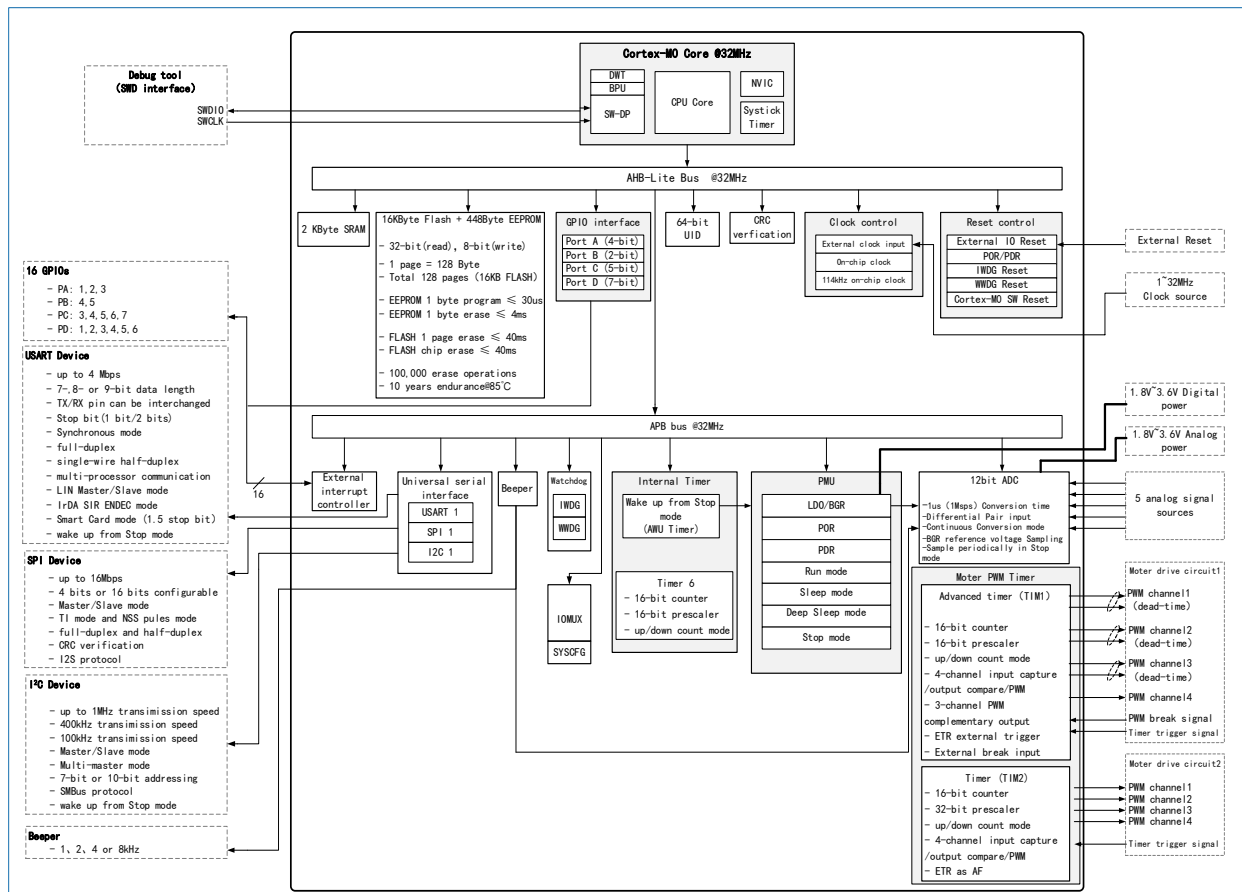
Cortex-M0 Core @32MHz
DWT
BPU
SW-DP
CPU Core
NVIC
Systick Timer

Debug tool (SWD interface)
SWDIO
SWCLK

AHB-Lite Bus @32MHz

2 KByte SRAM

16KByte Flash + 448Byte EEPROM
- 32-bit(read), 8-bit(write)
- 1 page = 128 Byte
- Total 128 pages (16KB FLASH)
- EEPROM 1 byte program ≤ 30us
- EEPROM 1 byte erase ≤ 4ms
- FLASH 1 page erase ≤ 40ms
- FLASH chip erase ≤ 40ms
- 100,000 erase operations
- 10 years endurance@85℃

GPIO interface
Port A (4-bit)
Port B (2-bit)
Port C (5-bit)
Port D (7-bit)

64-bit UID

CRC verfication

Clock control
External clock input
On-chip clock
114kHz on-chip clock

Reset control
External IO Reset
POR/PDR
IWDG Reset
WWDG Reset
Cortex-M0 SW Reset

External Reset

1~32MHz Clock source

16 GPIOs
- PA: 1,2,3
- PB: 4,5
- PC: 3,4,5,6,7
- PD: 1,2,3,4,5,6

USART Device
- up to 4 Mbps
- 7-,8- or 9-bit data length
- TX/RX pin can be interchanged
- Stop bit(1 bit/2 bits)
- Synchronous mode
- full-duplex
- single-wire half-duplex
- multi-processor communication
- LIN Master/Slave mode
- IrDA SIR ENDEC mode
- Smart Card mode (1.5 stop bit)
- wake up from Stop mode

SPI Device
- up to 16Mbps
- 4 bits or 16 bits configurable
- Master/Slave mode
- TI mode and NSS pules mode
- full-duplex and half-duplex
- CRC verification
- I2S protocol

I²C Device
- up to 1MHz transimission speed
- 400kHz transimission speed
- 100kHz transimission speed
- Master/Slave mode
- Multi-master mode
- 7-bit or 10-bit addressing
- SMBus protocol
- wake up from Stop mode

Beeper
- 1、2、4 or 8kHz

APB bus @32MHz

16

External interrupt controller

Universal serial interface
USART 1
SPI 1
I2C 1

Beeper

Watchdog
IWDG
WWDG

IOMUX
SYSCFG

Internal Timer
Wake up from Stop mode (AWU Timer)
Timer 6
- 16-bit counter
- 16-bit prescaler
- up/down count mode

PMU
LDO/BGR
POR
PDR
Run mode
Sleep mode
Deep Sleep mode
Stop mode

1.8V~3.6V Digital power
1.8V~3.6V Analog power

12bit ADC
-1us (1Msps) Conversion time
-Differential Pair input
-Continuous Conversion mode
-BGR reference voltage Sampling
-Sample periodically in Stop mode

5 analog signal sources

Moter PWM Timer
Advanced timer (TIM1)
- 16-bit counter
- 16-bit prescaler
- up/down count mode
- 4-channel input capture /output compare/PWM
- 3-channel PWM complementary output
- ETR external trigger
- External break input

Moter drive circuit1
PWM channel1 (dead-time)
PWM channel2 (dead-time)
PWM channel3 (dead-time)
PWM channel4
PWM break signal
Timer trigger signal

Timer (TIM2)
- 16-bit counter
- 32-bit prescaler
- up/down count mode
- 4-channel input capture /output compare/PWM
- ETR as AF

Moter drive circuit2
PWM channel1
PWM channel2
PWM channel3
PWM channel4
Timer trigger signal